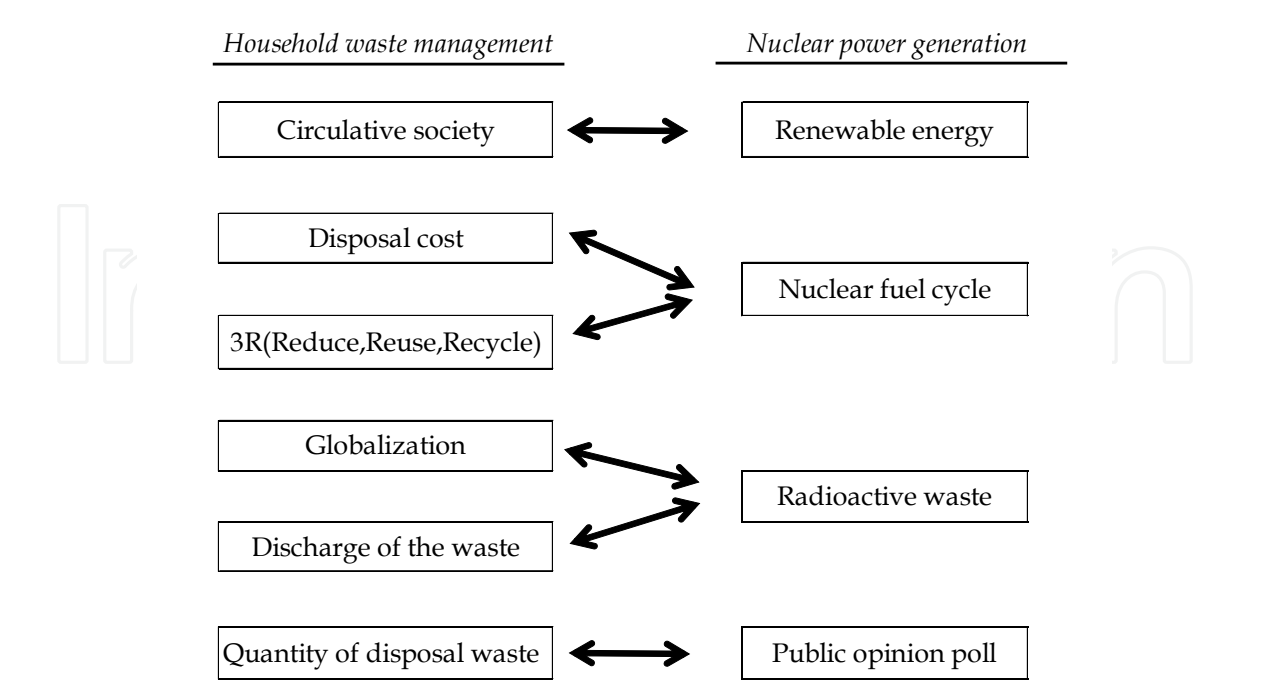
Household waste management

Nuclear power generation

Circulative society

Renewable energy

Disposal cost

Nuclear fuel cycle

3R(Reduce,Reuse,Recycle)

Globalization

Radioactive waste

Discharge of the waste

Quantity of disposal waste

Public opinion poll